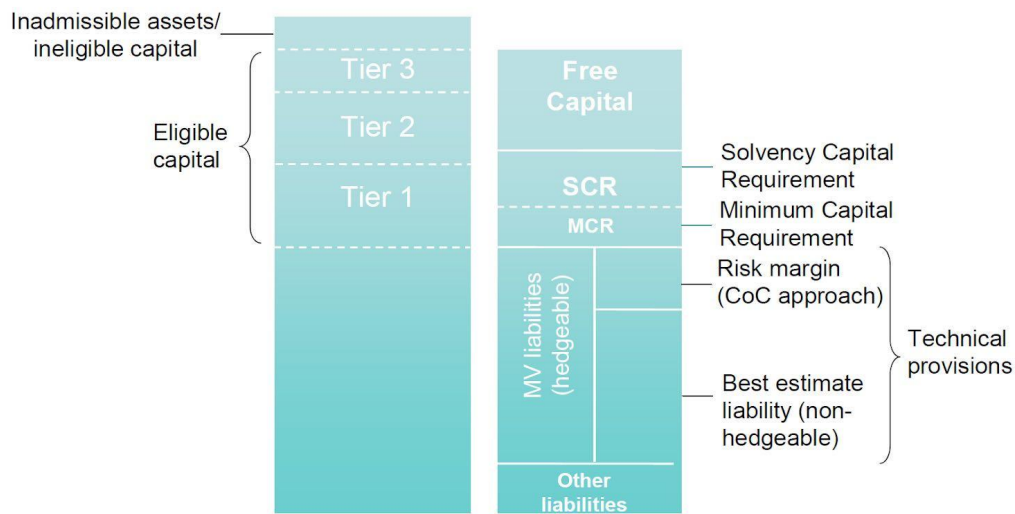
Inadmissible assets/ ineligible capital

Tier 3

Tier 2

Tier 1

Eligible capital

Free Capital

SCR

MCR

Solvency Capital Requirement

Minimum Capital Requirement

MV liabilities (hedgeable)

Risk margin (CoC approach)

Best estimate liability (non-hedgeable)

Technical provisions

Other liabilities